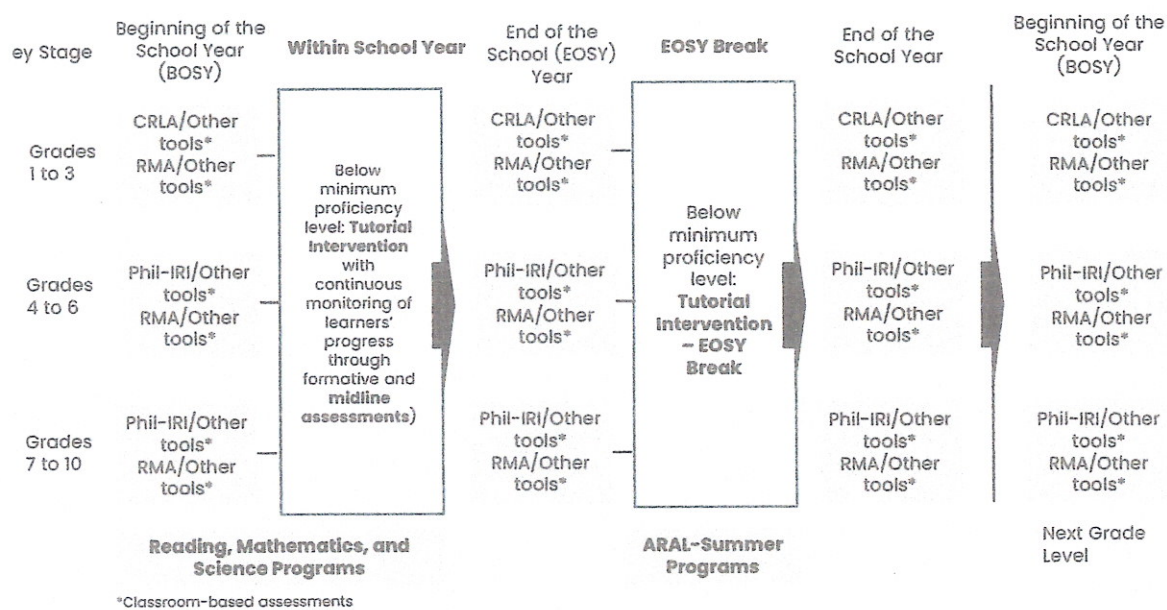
| ey Stage | Beginning of the School Year (BOSY) | Within School Year | End of the School (EOSY) Year | EOSY Break | End of the School Year | Beginning of the School Year (BOSY) |
|---|---|---|---|---|---|---|
| Grades 1 to 3 | CRLA/Other tools* RMA/Other tools* | Below minimum proficiency level: **Tutorial Intervention** with continuous monitoring of learners' progress through formative and **midline assessments**) | CRLA/Other tools* RMA/Other tools* | Below minimum proficiency level: **Tutorial Intervention – EOSY Break** | CRLA/Other tools* RMA/Other tools* | CRLA/Other tools* RMA/Other tools* |
| Grades 4 to 6 | Phil-IRI/Other tools* RMA/Other tools* | | Phil-IRI/Other tools* RMA/Other tools* | | Phil-IRI/Other tools* RMA/Other tools* | Phil-IRI/Other tools* RMA/Other tools* |
| Grades 7 to 10 | Phil-IRI/Other tools* RMA/Other tools* | | Phil-IRI/Other tools* RMA/Other tools* | | Phil-IRI/Other tools* RMA/Other tools* | Phil-IRI/Other tools* RMA/Other tools* |

Reading, Mathematics, and Science Programs

ARAL-Summer Programs

Next Grade Level

*Classroom-based assessments